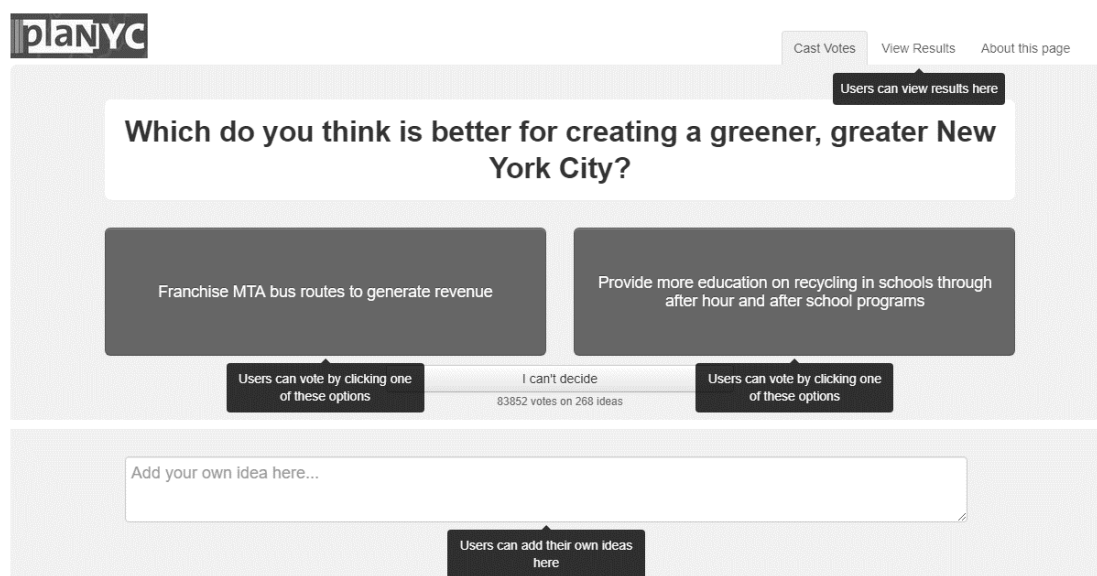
planyc

Cast Votes View Results About this page

Users can view results here

Which do you think is better for creating a greener, greater New York City?

Franchise MTA bus routes to generate revenue

Provide more education on recycling in schools through after hour and after school programs

Users can vote by clicking one of these options

I can't decide

83852 votes on 268 ideas

Users can vote by clicking one of these options

Add your own idea here...

Users can add their own ideas here